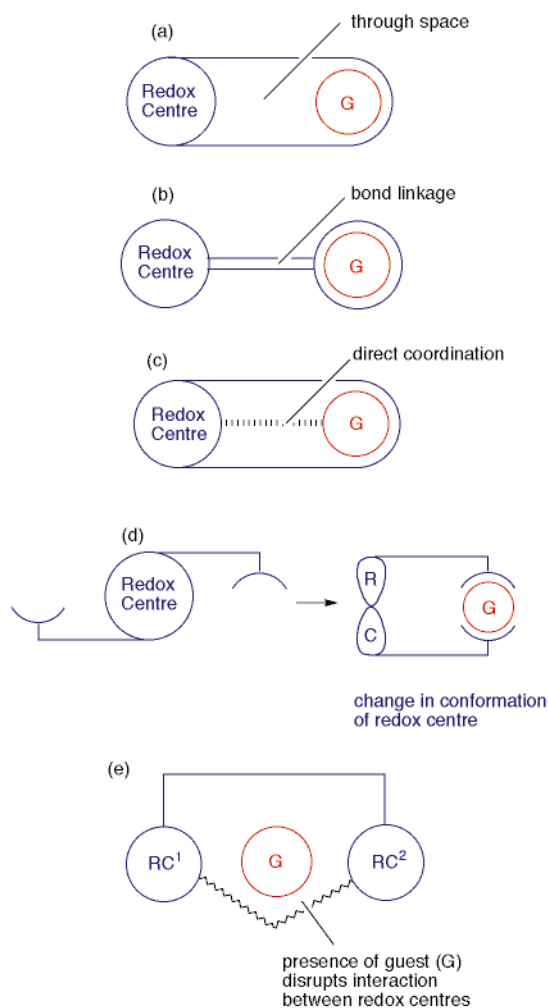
(a)

through space

Redox Centre

G

(b)

bond linkage

Redox Centre

G

(c)

direct coordination

Redox Centre

G

(d)

Redox Centre

R

C

G

change in conformation of redox centre

(e)

$RC^1$

G

$RC^2$

presence of guest (G) disrupts interaction between redox centres